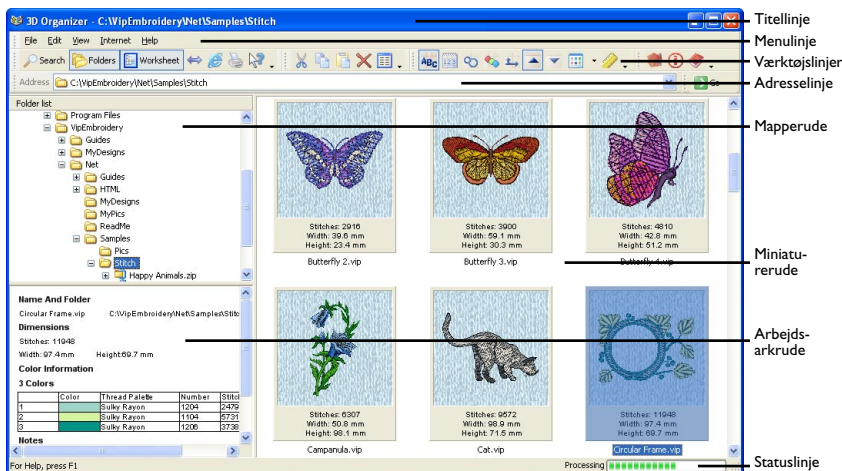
3D Organizer - C:\VipEmbroidery\Net\Samples\Stitch

File Edit View Internet Help

Search Folders Worksheet

Address C:\VipEmbroidery\Net\Samples\Stitch

Go

Folder list

Program Files
VipEmbroidery
Guides
MyDesigns
Net
Guides
HTML
MyDesigns
MyPics
ReadMe
Samples
Pics
Stitch
Happy Animals.zip

Name And Folder
Circular Frame.vip C:\VipEmbroidery\Net\Samples\Stitc
Dimensions
Stitches: 11948
Width: 97.4mm Height:69.7 mm
Color Information
3 Colors

| | Color | Thread Palette | Number | Stitc |
|---|---|---|---|---|
| 1 | | Sulky Rayon | 1204 | 2479 |
| 2 | | Sulky Rayon | 1104 | 5731 |
| 3 | | Sulky Rayon | 1206 | 3738 |

Notes

Stitches: 2916
Width: 39.6 mm
Height: 23.4 mm
Butterfly 2.vip

Stitches: 3900
Width: 59.1 mm
Height: 30.3 mm
Butterfly 3.vip

Stitches: 4810
Width: 42.8 mm
Height: 51.2 mm
Butterfly 4.vip

Stitches: 6307
Width: 50.8 mm
Height: 98.1 mm
Campanula.vip

Stitches: 9572
Width: 98.9 mm
Height: 71.5 mm
Cat.vip

Stitches: 11948
Width: 97.4 mm
Height: 69.7 mm
Circular Frame.vip

For Help, press F1

Processing

Titellinje
Menulinje
Værktøjslinjer
Adresselinje
Mapperude
Miniaturerude
Arbejdsarkrude
Statuslinje